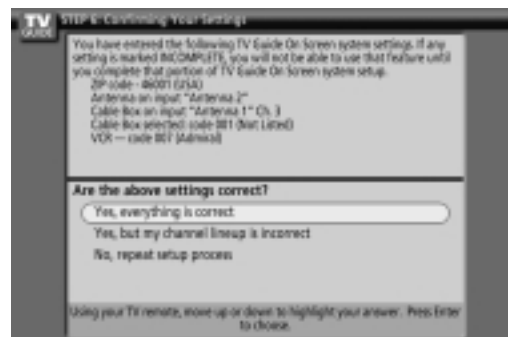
TV GUIDE STEP 6: Confirming Your Settings

You have entered the following TV Guide On Screen system settings. If any setting is marked INCOMPLETE, you will not be able to use that feature until you complete that portion of TV Guide On Screen system setup.
ZIP code - 86001 (USA)
Antenna on input "Antenna 2"
Cable Box on input "Antenna 1" Ch. 3
Cable Box selected: code 881 (Not Listed)
VCR — code 807 (Admiral)

Are the above settings correct?

Yes, everything is correct

Yes, but my channel lineup is incorrect

No, repeat setup process

Using your TV remote, move up or down to highlight your answer. Press Enter to choose.